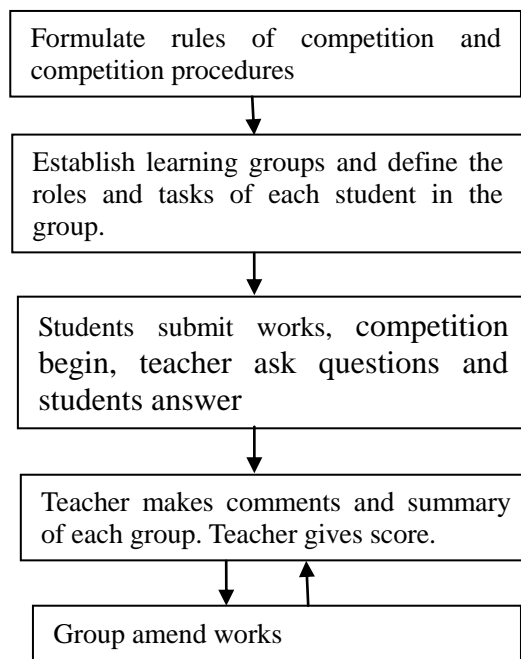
Formulate rules of competition and competition procedures

Establish learning groups and define the roles and tasks of each student in the group.

Students submit works, competition begin, teacher ask questions and students answer

Teacher makes comments and summary of each group. Teacher gives score.

Group amend works